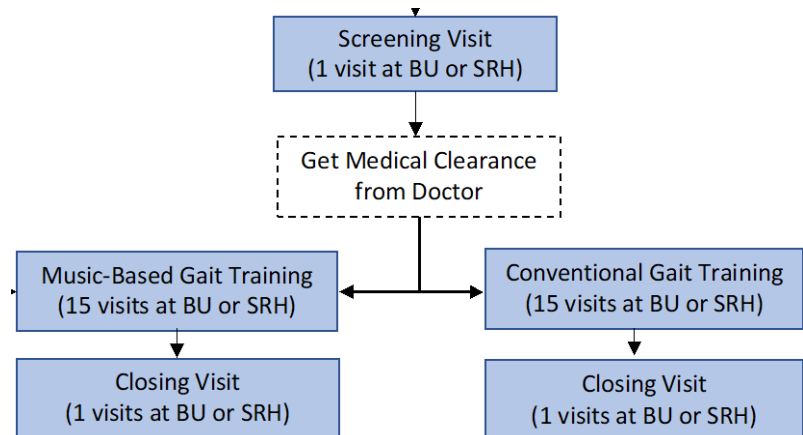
Screening Visit
(1 visit at BU or SRH)

Get Medical Clearance from Doctor

Music-Based Gait Training
(15 visits at BU or SRH)

Closing Visit
(1 visits at BU or SRH)

Conventional Gait Training
(15 visits at BU or SRH)

Closing Visit
(1 visits at BU or SRH)